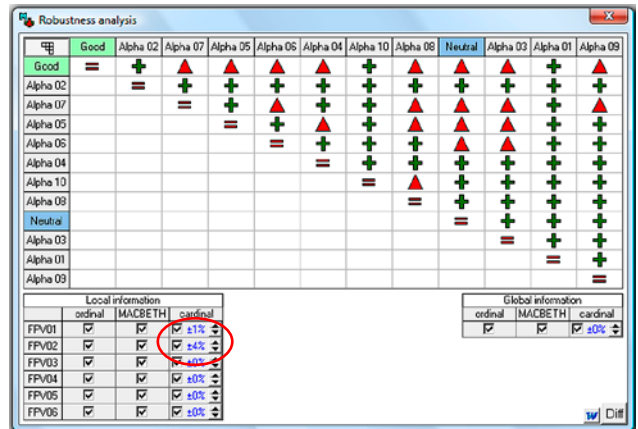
Robustness analysis

| | Good | Alpha 02 | Alpha 07 | Alpha 05 | Alpha 06 | Alpha 04 | Alpha 10 | Alpha 08 | Neutral | Alpha 03 | Alpha 01 | Alpha 09 |
|---|---|---|---|---|---|---|---|---|---|---|---|---|
| Good | = | + | ▲ | ▲ | ▲ | ▲ | + | ▲ | ▲ | ▲ | + | ▲ |
| Alpha 02 | | = | + | + | ▲ | + | + | ▲ | + | ▲ | + | + |
| Alpha 07 | | | = | + | ▲ | + | + | ▲ | + | ▲ | + | ▲ |
| Alpha 05 | | | | = | + | ▲ | + | ▲ | ▲ | ▲ | + | + |
| Alpha 06 | | | | | = | + | + | + | ▲ | ▲ | + | + |
| Alpha 04 | | | | | | = | + | + | + | ▲ | + | + |
| Alpha 10 | | | | | | | = | ▲ | + | + | + | + |
| Alpha 08 | | | | | | | | = | + | + | + | + |
| Neutral | | | | | | | | | = | + | + | + |
| Alpha 03 | | | | | | | | | | = | + | + |
| Alpha 01 | | | | | | | | | | | = | + |
| Alpha 09 | | | | | | | | | | | | = |

Local information

| | ordinal | MACBETH | cardinal |
|---|---|---|---|
| FPV01 | ☑ | ☑ | ☑ ±1% |
| FPV02 | ☑ | ☑ | ☑ ±4% |
| FPV03 | ☑ | ☑ | ☑ ±0% |
| FPV04 | ☑ | ☑ | ☑ ±0% |
| FPV05 | ☑ | ☑ | ☑ ±0% |
| FPV06 | ☑ | ☑ | ☑ ±0% |

Global information

| ordinal | MACBETH | cardinal |
|---|---|---|
| ☑ | ☑ | ☑ ±0% |

Diff